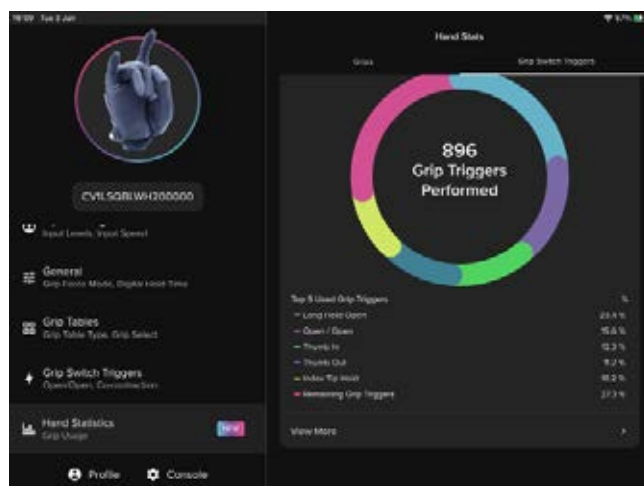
19:59 Tue 8 Jun

CVLSQBLWH200000

Input Levels, Input Speed

General
Grip Force Mode, Digital Hold Time

Grip Tables
Grip Table Type, Grip Select

Grip Switch Triggers
Open/Open, Co-contraction

Hand Statistics
Grip Usage
New

Profile Console

Hand Stats

Grips Grip Switch Triggers

896
Grip Triggers
Performed

| Top 5 Used Grip Triggers | % |
|---|---|
| Long Hold Open | 23.4 % |
| Open / Open | 15.6 % |
| Thumb In | 12.3 % |
| Thumb Out | 11.2 % |
| Index Tip Hold | 10.2 % |
| Remaining Grip Triggers | 27.3 % |

View More